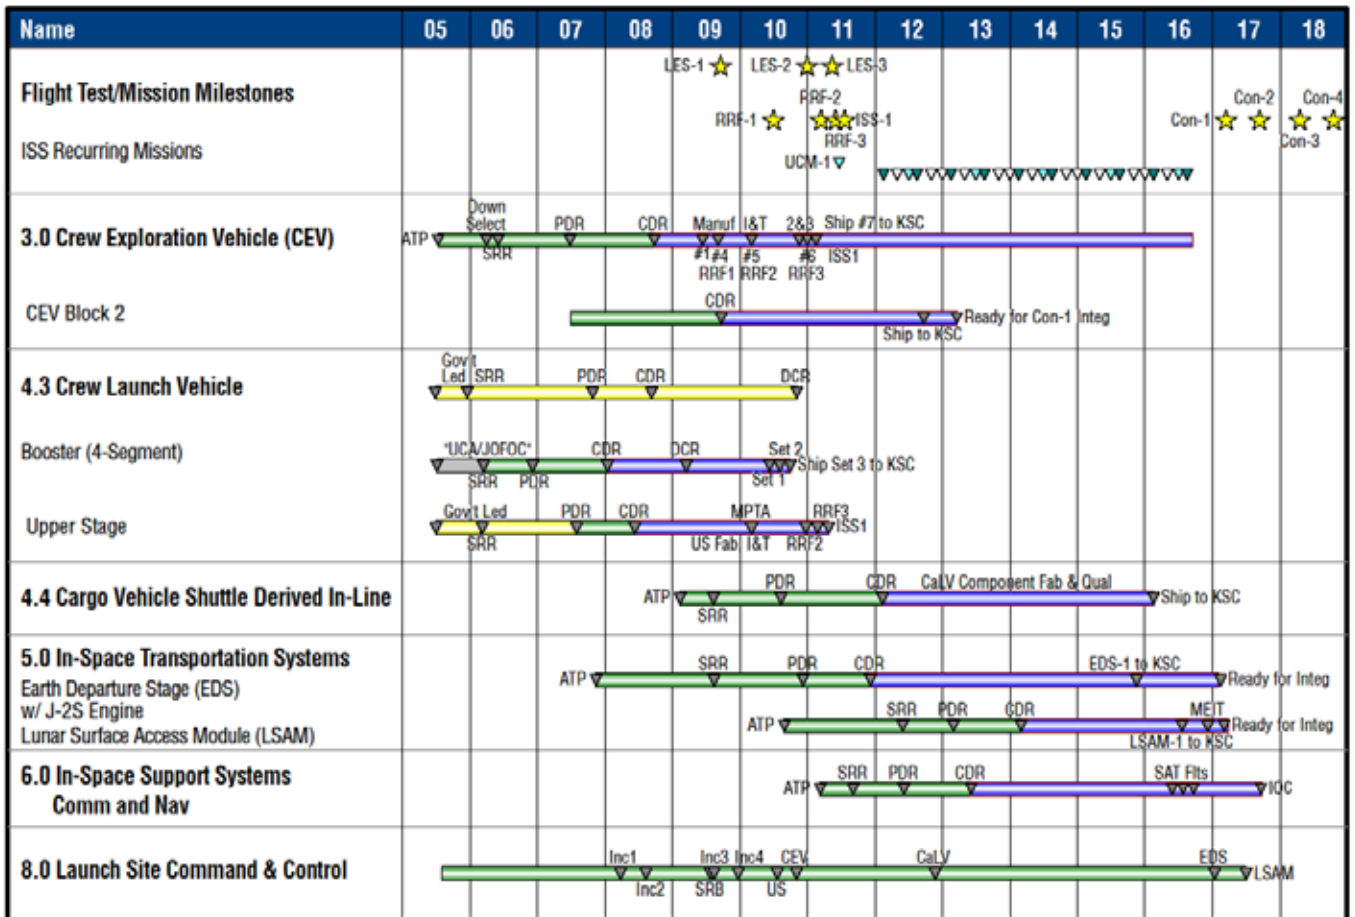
| Name | 05 | 06 | 07 | 08 | 09 | 10 | 11 | 12 | 13 | 14 | 15 | 16 | 17 | 18 |
|---|---|---|---|---|---|---|---|---|---|---|---|---|---|---|

Flight Test/Mission Milestones
ISS Recurring Missions
LES-1 LES-2 LES-3
RRF-2
RRF-1 ISS-1
RRF-3
UCM-1
Con-2 Con-4
Con-1
Con-3

3.0 Crew Exploration Vehicle (CEV)
ATP Down Select SRR PDR CDR Manuf #1 #4 RRF1 I&T #5 RRF2 2&3 #6 RRF3 Ship #7 to KSC ISS1

CEV Block 2
CDR Ready for Con-1 Integ Ship to KSC

4.3 Crew Launch Vehicle
Gov't Led SRR PDR CDR DCR

Booster (4-Segment)
"UCA/JOFOC" SRR PDR CDR DCR Set 2 Set 1 Ship Set 3 to KSC

Upper Stage
Gov't Led SRR PDR CDR MPTA US Fab I&T RRF3 RRF2 ISS1

4.4 Cargo Vehicle Shuttle Derived In-Line
ATP SRR PDR CDR CaLV Component Fab & Qual Ship to KSC

5.0 In-Space Transportation Systems
Earth Departure Stage (EDS) w/ J-2S Engine
ATP SRR PDR CDR EDS-1 to KSC Ready for Integ
Lunar Surface Access Module (LSAM)
ATP SRR PDR CDR MEIT LSAM-1 to KSC Ready for Integ

6.0 In-Space Support Systems Comm and Nav
ATP SRR PDR CDR SAT Flts IOC

8.0 Launch Site Command & Control
Inc1 Inc2 Inc3 SRB Inc4 US CEV CaLV EDS LSAM